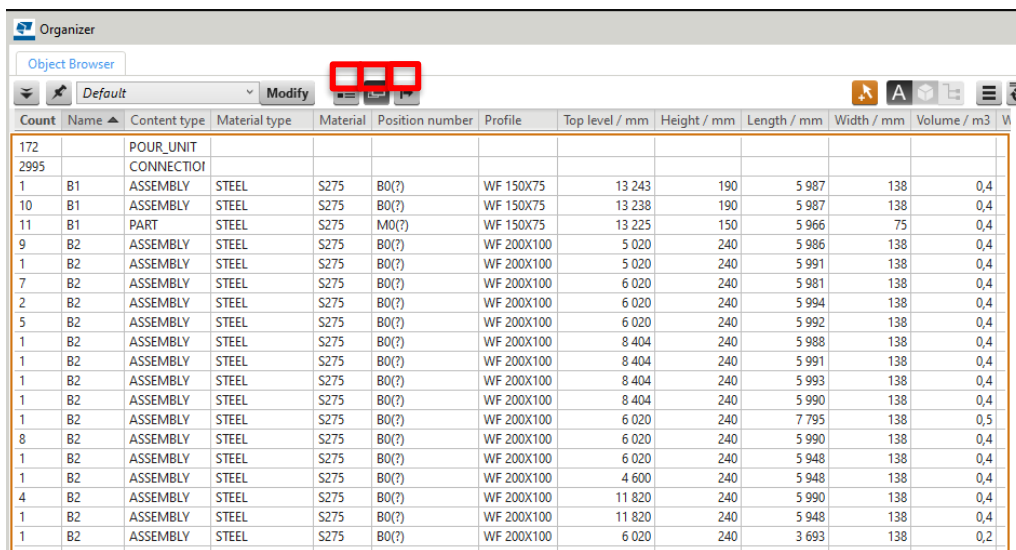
Organizer

Object Browser

Default

Modify

A

| Count | Name ▲ | Content type | Material type | Material | Position number | Profile | Top level / mm | Height / mm | Length / mm | Width / mm | Volume / m3 |
|---|---|---|---|---|---|---|---|---|---|---|---|
| 172 | | POUR_UNIT | | | | | | | | | |
| 2995 | | CONNECTIOI | | | | | | | | | |
| 1 | B1 | ASSEMBLY | STEEL | S275 | B0(?) | WF 150X75 | 13 243 | 190 | 5 987 | 138 | 0,4 |
| 10 | B1 | ASSEMBLY | STEEL | S275 | B0(?) | WF 150X75 | 13 238 | 190 | 5 987 | 138 | 0,4 |
| 11 | B1 | PART | STEEL | S275 | M0(?) | WF 150X75 | 13 225 | 150 | 5 966 | 75 | 0,4 |
| 9 | B2 | ASSEMBLY | STEEL | S275 | B0(?) | WF 200X100 | 5 020 | 240 | 5 986 | 138 | 0,4 |
| 1 | B2 | ASSEMBLY | STEEL | S275 | B0(?) | WF 200X100 | 5 020 | 240 | 5 991 | 138 | 0,4 |
| 7 | B2 | ASSEMBLY | STEEL | S275 | B0(?) | WF 200X100 | 6 020 | 240 | 5 981 | 138 | 0,4 |
| 2 | B2 | ASSEMBLY | STEEL | S275 | B0(?) | WF 200X100 | 6 020 | 240 | 5 994 | 138 | 0,4 |
| 5 | B2 | ASSEMBLY | STEEL | S275 | B0(?) | WF 200X100 | 6 020 | 240 | 5 992 | 138 | 0,4 |
| 1 | B2 | ASSEMBLY | STEEL | S275 | B0(?) | WF 200X100 | 8 404 | 240 | 5 988 | 138 | 0,4 |
| 1 | B2 | ASSEMBLY | STEEL | S275 | B0(?) | WF 200X100 | 8 404 | 240 | 5 991 | 138 | 0,4 |
| 1 | B2 | ASSEMBLY | STEEL | S275 | B0(?) | WF 200X100 | 8 404 | 240 | 5 993 | 138 | 0,4 |
| 1 | B2 | ASSEMBLY | STEEL | S275 | B0(?) | WF 200X100 | 8 404 | 240 | 5 990 | 138 | 0,4 |
| 1 | B2 | ASSEMBLY | STEEL | S275 | B0(?) | WF 200X100 | 6 020 | 240 | 7 795 | 138 | 0,5 |
| 8 | B2 | ASSEMBLY | STEEL | S275 | B0(?) | WF 200X100 | 6 020 | 240 | 5 990 | 138 | 0,4 |
| 1 | B2 | ASSEMBLY | STEEL | S275 | B0(?) | WF 200X100 | 6 020 | 240 | 5 948 | 138 | 0,4 |
| 1 | B2 | ASSEMBLY | STEEL | S275 | B0(?) | WF 200X100 | 4 600 | 240 | 5 948 | 138 | 0,4 |
| 4 | B2 | ASSEMBLY | STEEL | S275 | B0(?) | WF 200X100 | 11 820 | 240 | 5 990 | 138 | 0,4 |
| 1 | B2 | ASSEMBLY | STEEL | S275 | B0(?) | WF 200X100 | 11 820 | 240 | 5 948 | 138 | 0,4 |
| 1 | B2 | ASSEMBLY | STEEL | S275 | B0(?) | WF 200X100 | 6 020 | 240 | 3 693 | 138 | 0,2 |